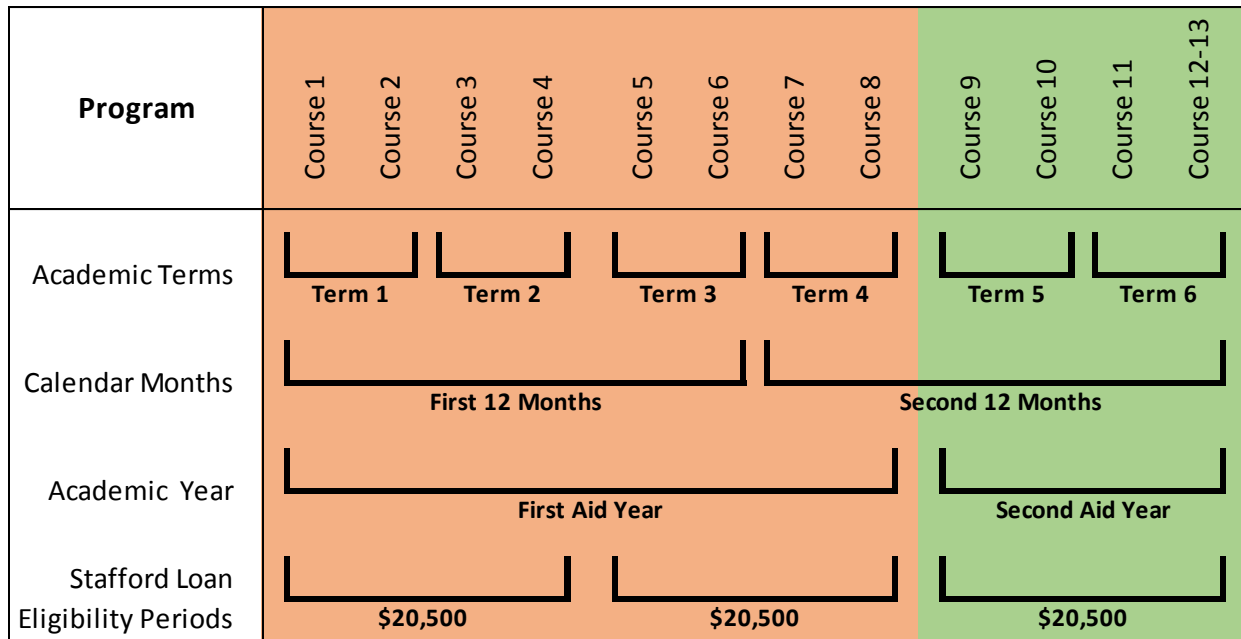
| Program | Course 1 | Course 2 | Course 3 | Course 4 | Course 5 | Course 6 | Course 7 | Course 8 | Course 9 | Course 10 | Course 11 | Course 12-13 |
|---|---|---|---|---|---|---|---|---|---|---|---|---|

Academic Terms: Term 1, Term 2, Term 3, Term 4, Term 5, Term 6

Calendar Months: First 12 Months, Second 12 Months

Academic Year: First Aid Year, Second Aid Year

Stafford Loan Eligibility Periods: \$20,500, \$20,500, \$20,500